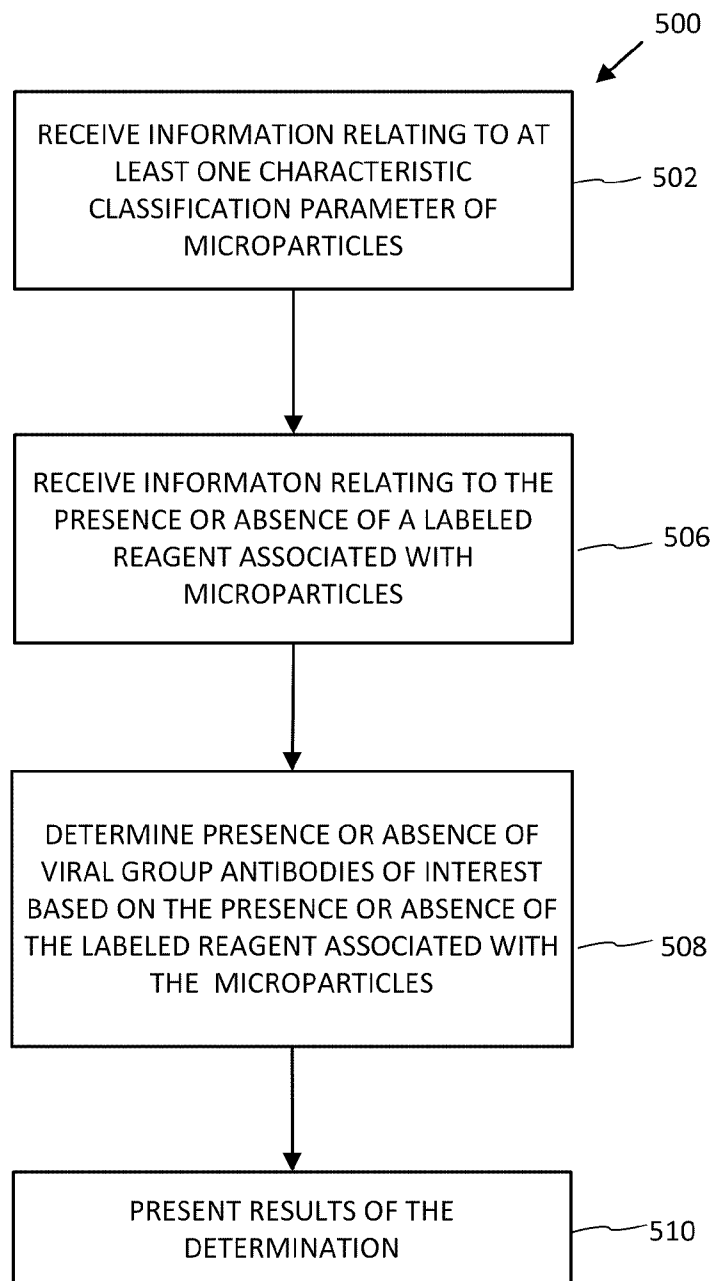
500

RECEIVE INFORMATION RELATING TO AT LEAST ONE CHARACTERISTIC CLASSIFICATION PARAMETER OF MICROPARTICLES

502

RECEIVE INFORMATON RELATING TO THE PRESENCE OR ABSENCE OF A LABELED REAGENT ASSOCIATED WITH MICROPARTICLES

506

DETERMINE PRESENCE OR ABSENCE OF VIRAL GROUP ANTIBODIES OF INTEREST BASED ON THE PRESENCE OR ABSENCE OF THE LABELED REAGENT ASSOCIATED WITH THE MICROPARTICLES

508

PRESENT RESULTS OF THE DETERMINATION

510